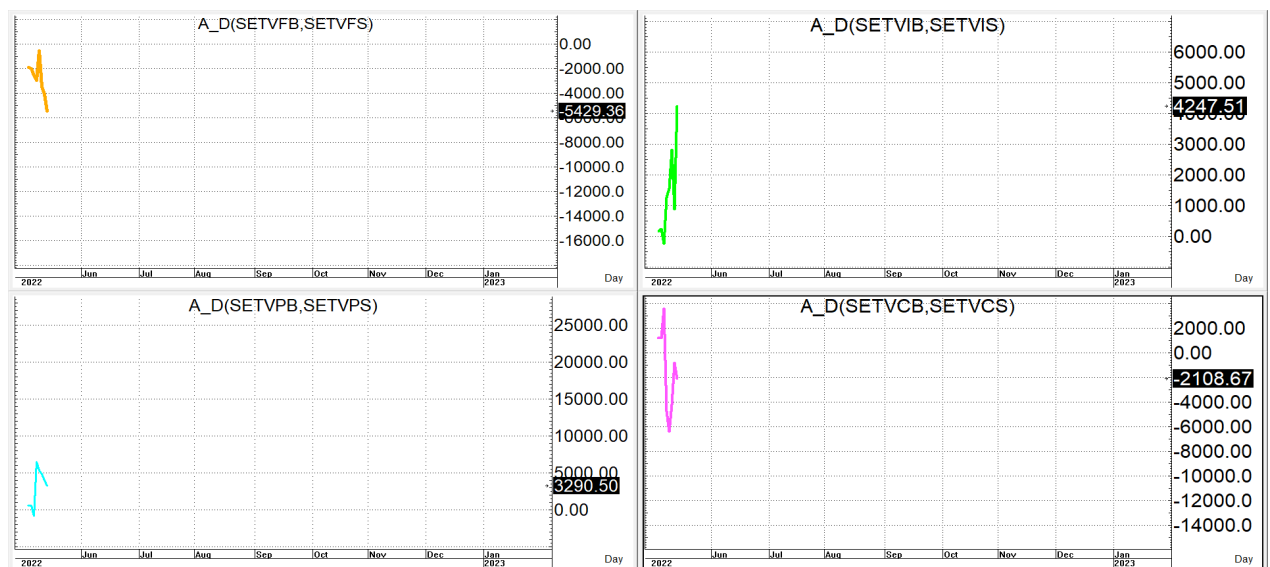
A_D(SETVFB,SETVFS)

0.00
-2000.00
-4000.00
-5429.36
-8000.00
-10000.0
-12000.0
-14000.0
-16000.0

2022 Jun Jul Aug Sep Oct Nov Dec Jan 2023 Day

A_D(SETVIB,SETVIS)

6000.00
5000.00
4247.51
3000.00
2000.00
1000.00
0.00

2022 Jun Jul Aug Sep Oct Nov Dec Jan 2023 Day

A_D(SETVPB,SETVPS)

25000.00
20000.00
15000.00
10000.00
5000.00
3290.50
0.00

2022 Jun Jul Aug Sep Oct Nov Dec Jan 2023 Day

A_D(SETVCB,SETVCS)

2000.00
0.00
-2108.67
-4000.00
-6000.00
-8000.00
-10000.0
-12000.0
-14000.0

2022 Jun Jul Aug Sep Oct Nov Dec Jan 2023 Day